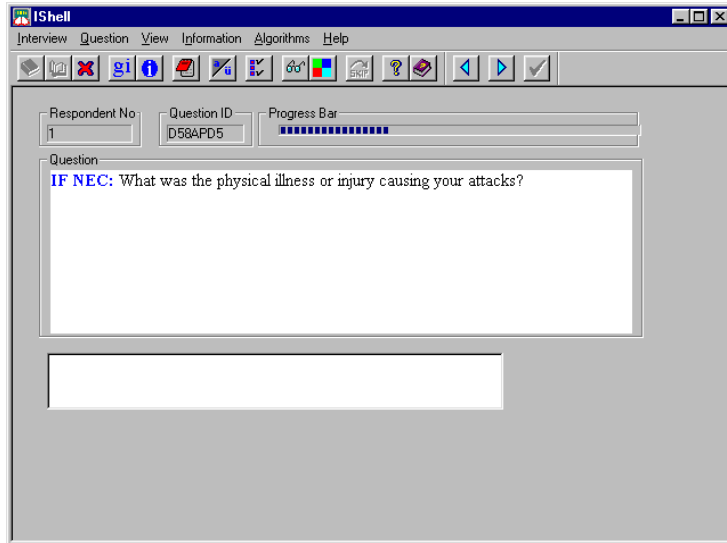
IShell

Interview Question View Information Algorithms Help

gi

SKIP

Respondent No
1

Question ID
D58APD5

Progress Bar

Question
IF NEC: What was the physical illness or injury causing your attacks?